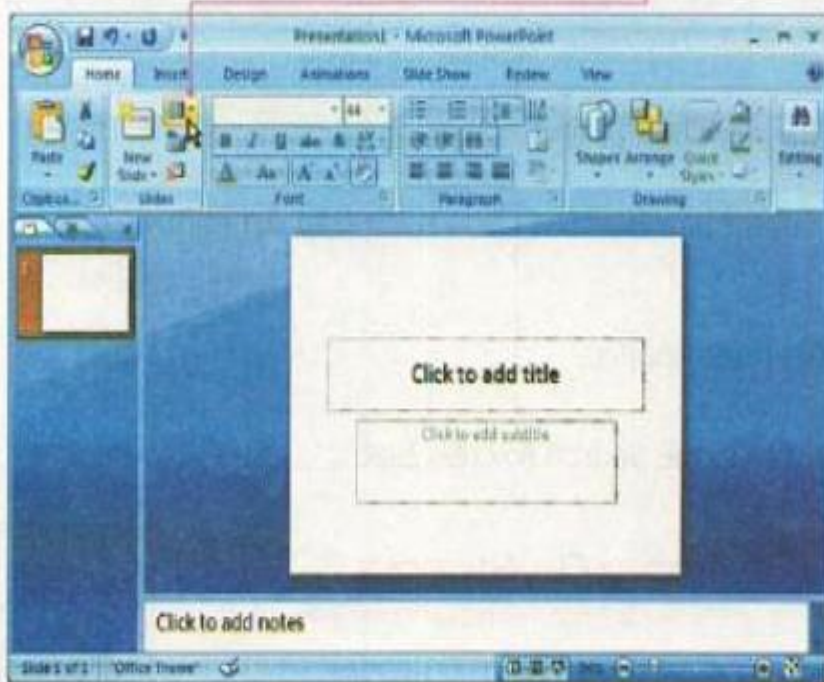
Presentation1 - Microsoft PowerPoint

Home Insert Design Animations Slide Show Review View

Paste
Clipbo...
New Slide
Slides
44
Font
Paragraph
Shapes Arrange Quick Styles
Drawing
Editing

Click to add title

Click to add subtitle

Click to add notes

Slide 1 of 1 "Office Theme"